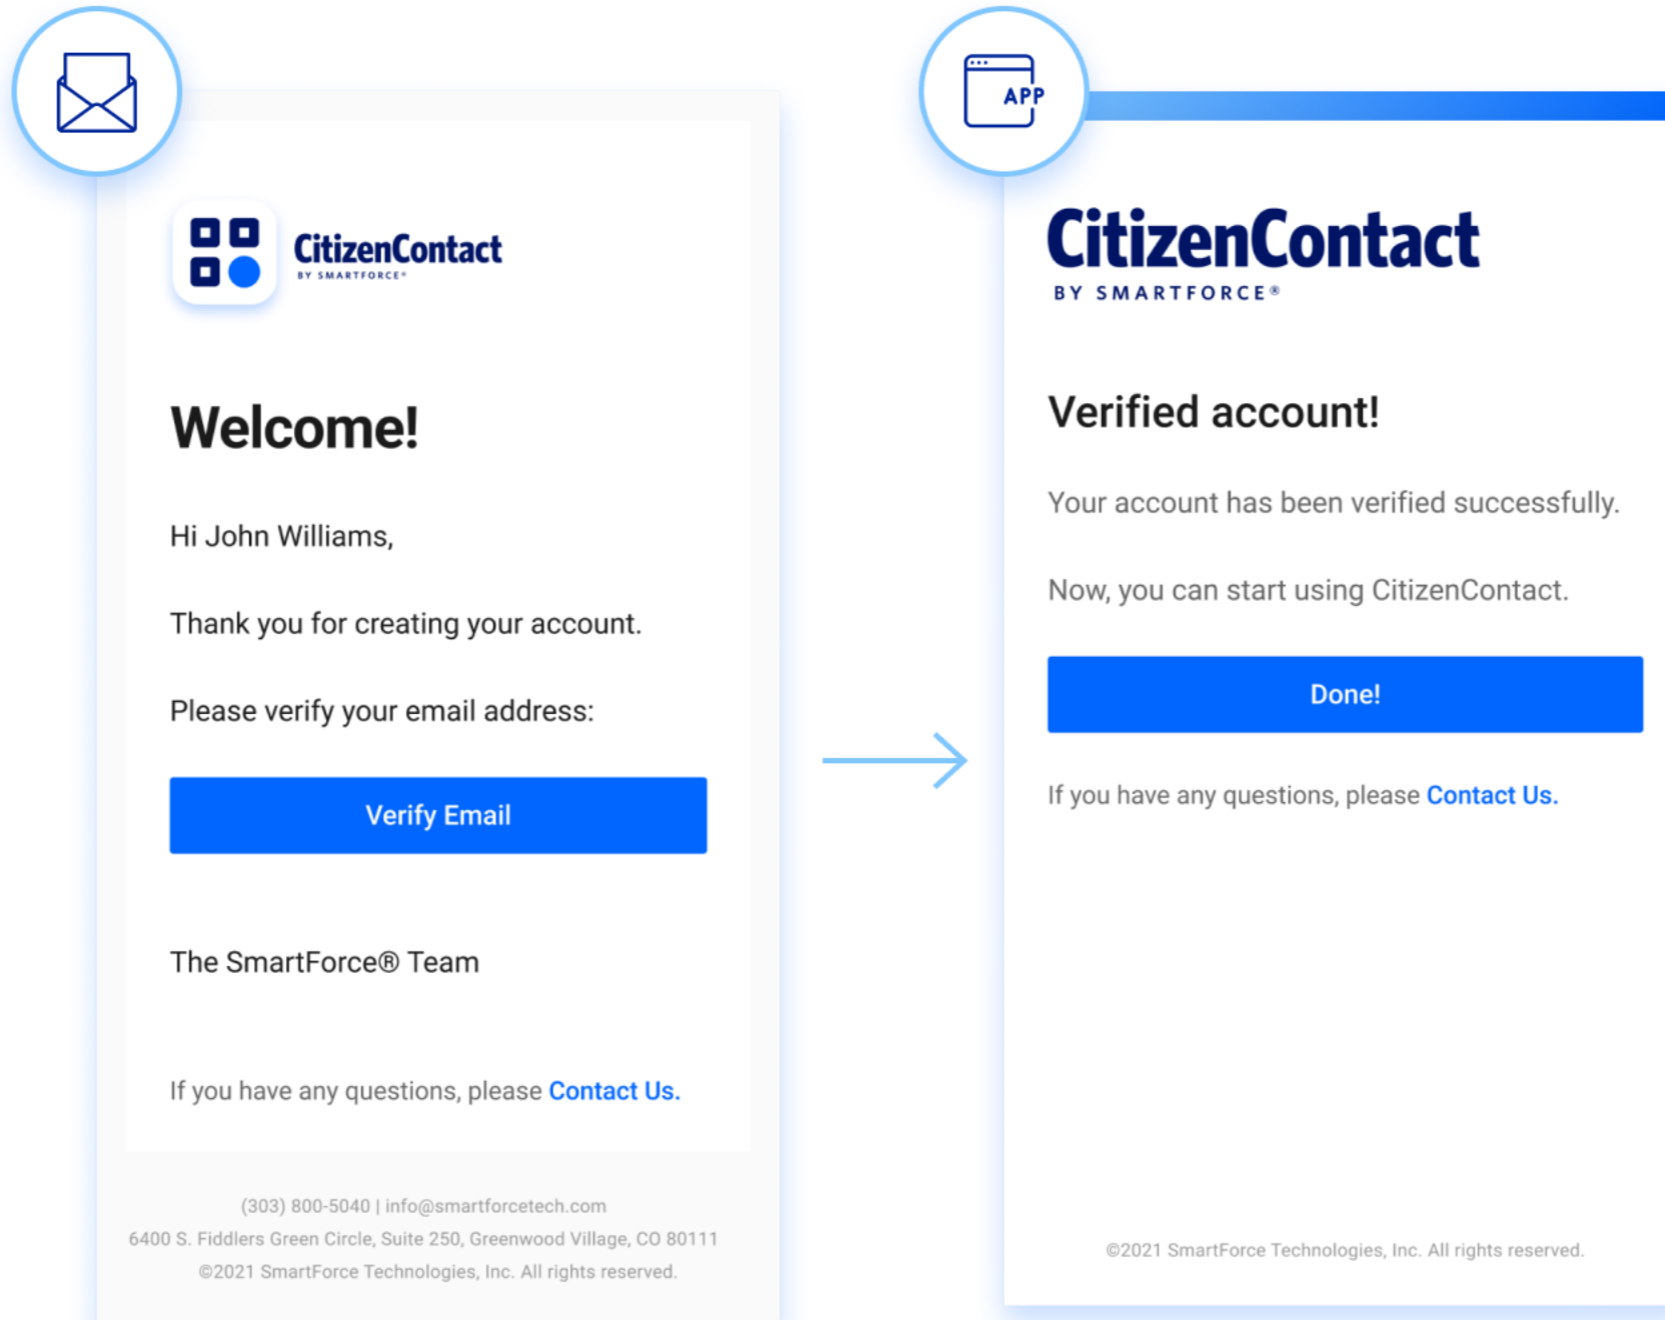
CitizenContact
BY SMARTFORCE®

Welcome!

Hi John Williams,

Thank you for creating your account.

Please verify your email address:

Verify Email

The SmartForce® Team

If you have any questions, please Contact Us.

(303) 800-5040 | info@smartforcetech.com
6400 S. Fiddlers Green Circle, Suite 250, Greenwood Village, CO 80111
©2021 SmartForce Technologies, Inc. All rights reserved.

APP

CitizenContact
BY SMARTFORCE®

Verified account!

Your account has been verified successfully.

Now, you can start using CitizenContact.

Done!

If you have any questions, please Contact Us.

©2021 SmartForce Technologies, Inc. All rights reserved.